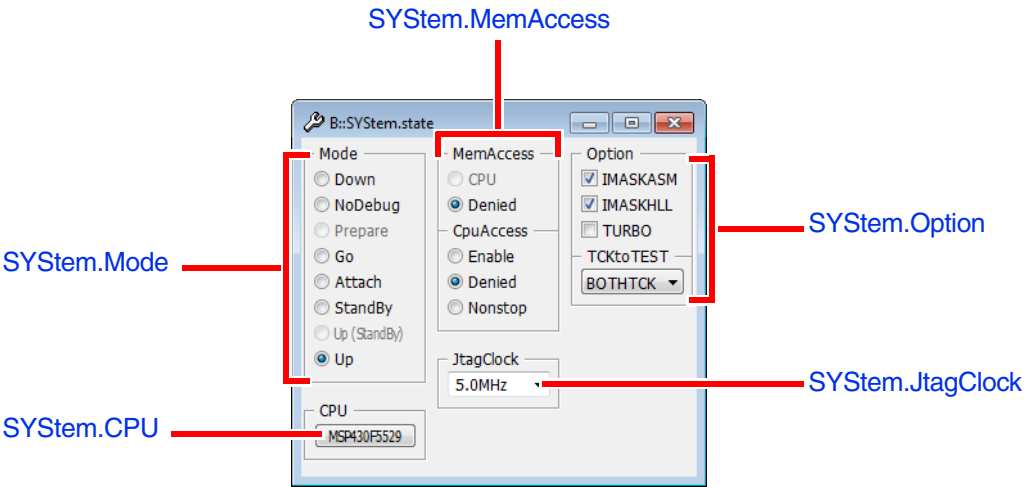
SYStem.MemAccess

B::SYStem.state

Mode
Down
NoDebug
Prepare
Go
Attach
StandBy
Up (StandBy)
Up

MemAccess
CPU
Denied
CpuAccess
Enable
Denied
Nonstop

Option
IMASKASM
IMASKHLL
TURBO
TCKtoTEST
BOTHTCK

JtagClock
5.0MHz

CPU
MSP430F5529

SYStem.Mode
SYStem.Option
SYStem.JtagClock
SYStem.CPU